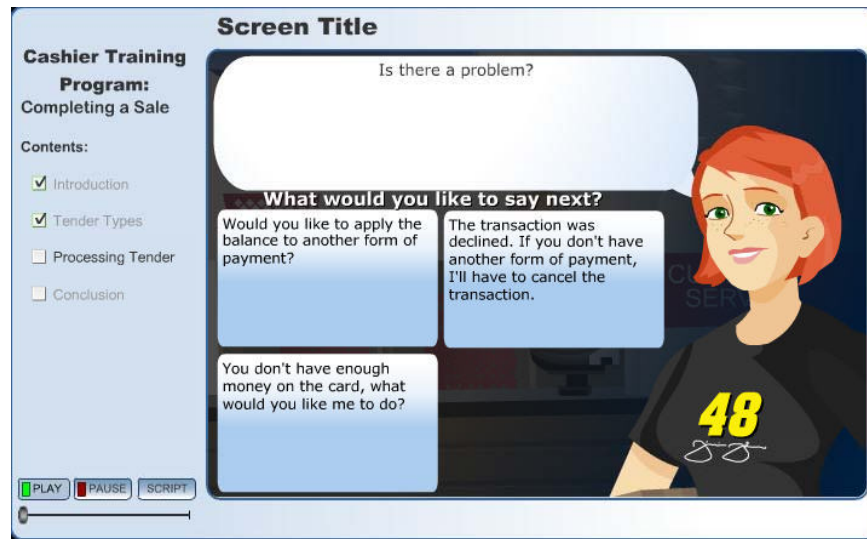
Screen Title

Cashier Training Program:
Completing a Sale

Contents:

Introduction

Tender Types

Processing Tender

Conclusion

PLAY PAUSE SCRIPT

Is there a problem?

What would you like to say next?

Would you like to apply the balance to another form of payment?

The transaction was declined. If you don't have another form of payment, I'll have to cancel the transaction.

You don't have enough money on the card, what would you like me to do?

CU SERV

48